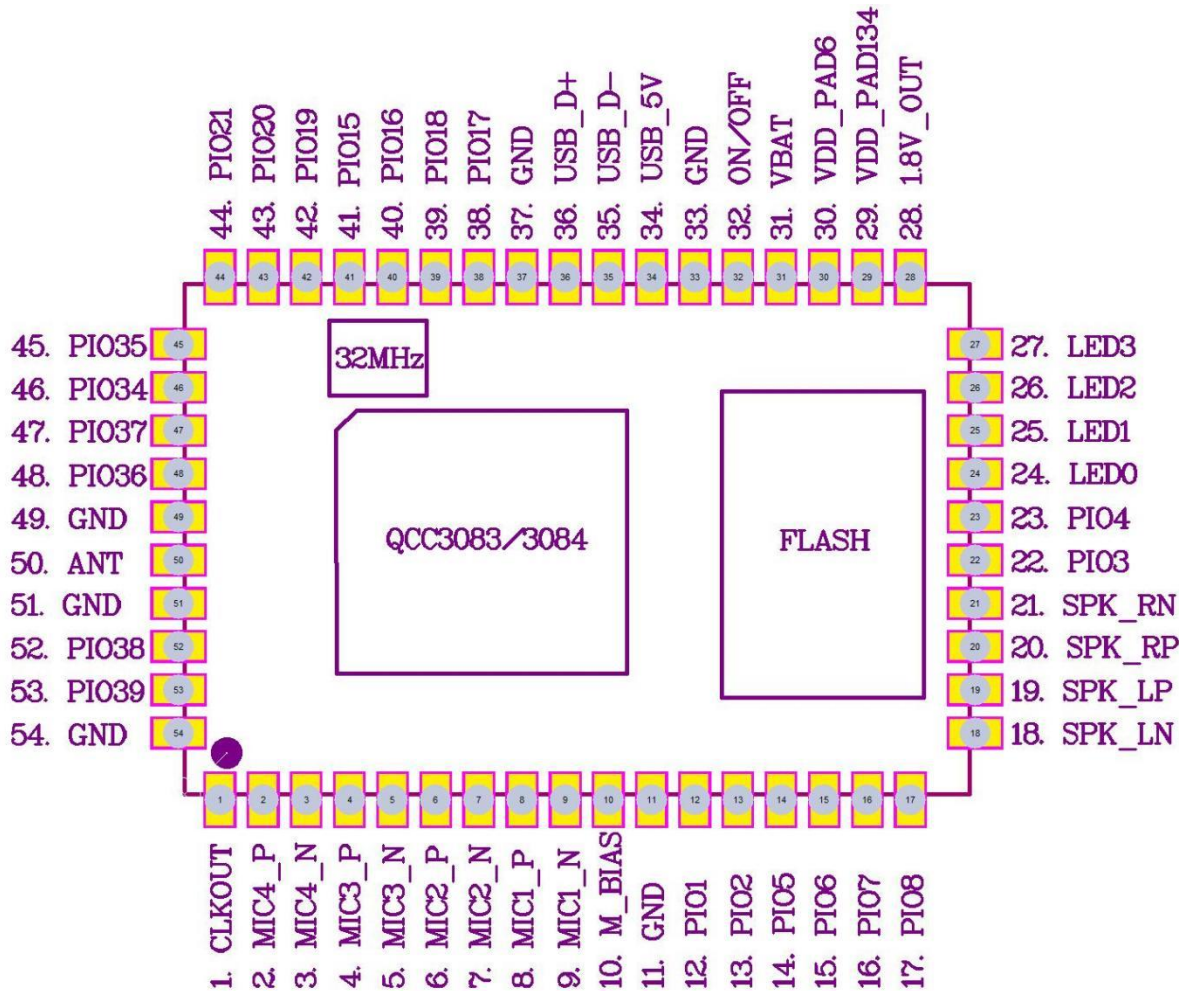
44. PIO21
43. PIO20
42. PIO19
41. PIO15
40. PIO16
39. PIO18
38. PIO17
37. GND
36. USB_D+
35. USB_D-
34. USB_5V
33. GND
32. ON/OFF
31. VBAT
30. VDD_PAD6
29. VDD_PAD134
28. 1.8V_OUT

44 43 42 41 40 39 38 37 36 35 34 33 32 31 30 29 28

45. PIO35 45
46. PIO34 46
47. PIO37 47
48. PIO36 48
49. GND 49
50. ANT 50
51. GND 51
52. PIO38 52
53. PIO39 53
54. GND 54

32MHz

QCC3083/3084

FLASH

27 27. LED3
26 26. LED2
25 25. LED1
24 24. LED0
23 23. PIO4
22 22. PIO3
21 21. SPK_RN
20 20. SPK_RP
19 19. SPK_LP
18 18. SPK_LN

1 2 3 4 5 6 7 8 9 10 11 12 13 14 15 16 17

1. CLKOUT
2. MIC4_P
3. MIC4_N
4. MIC3_P
5. MIC3_N
6. MIC2_P
7. MIC2_N
8. MIC1_P
9. MIC1_N
10. M_BIAS
11. GND
12. PIO1
13. PIO2
14. PIO5
15. PIO6
16. PIO7
17. PIO8